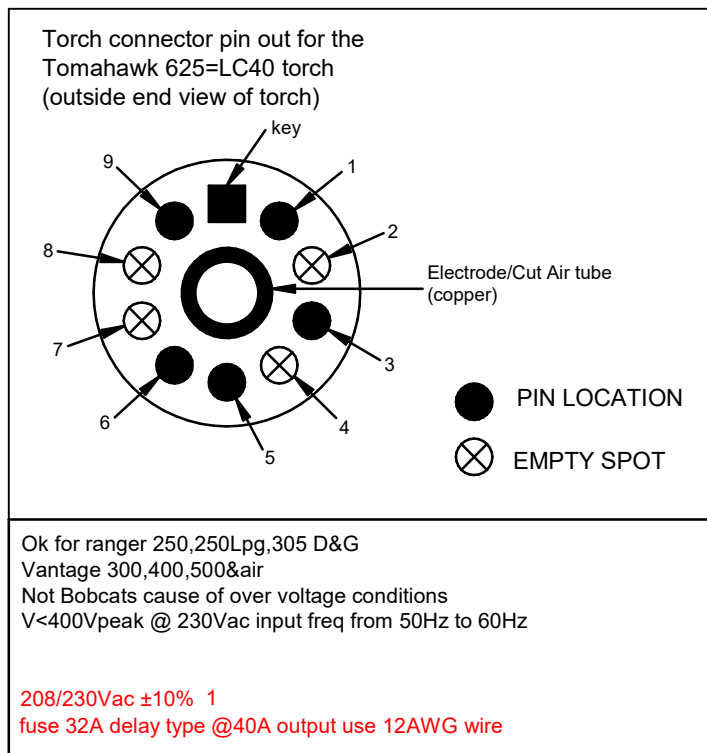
Torch connector pin out for the Tomahawk 625=LC40 torch (outside end view of torch)

key

9

1

2

8

Electrode/Cut Air tube (copper)

7

3

6

4

5

PIN LOCATION

EMPTY SPOT

Ok for ranger 250,250Lpg,305 D&G
Vantage 300,400,500&air
Not Bobcats cause of over voltage conditions
V<400Vpeak @ 230Vac input freq from 50Hz to 60Hz

208/230Vac ±10% 1
fuse 32A delay type @40A output use 12AWG wire